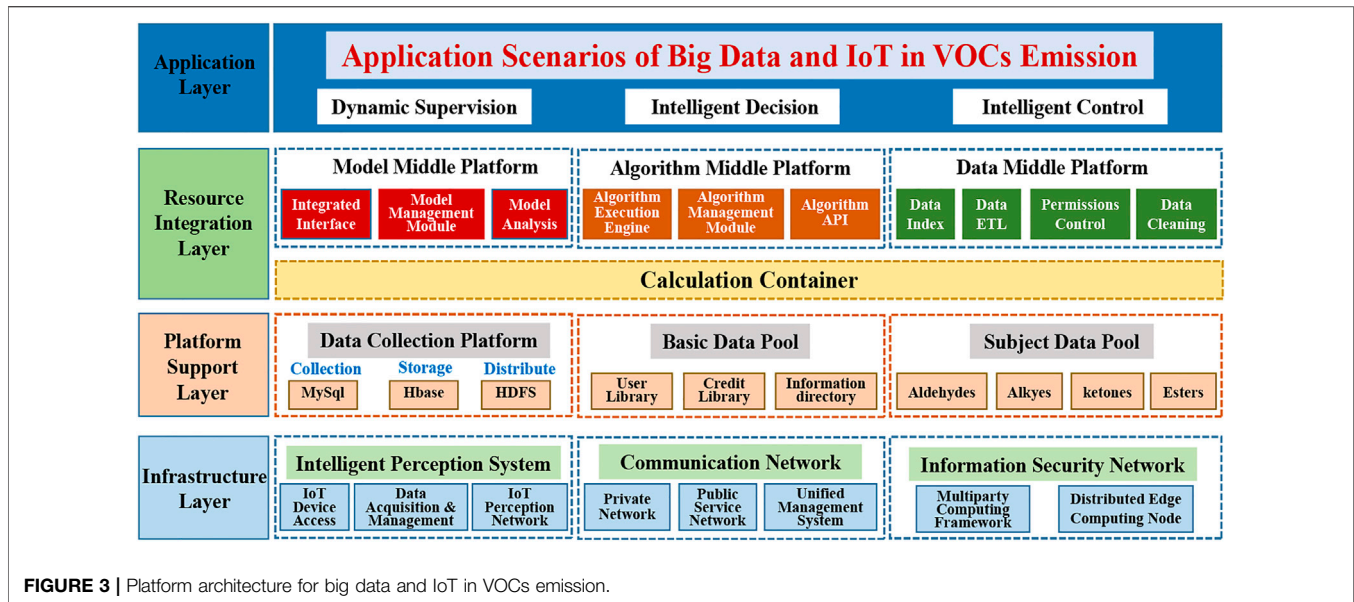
Application Layer

Application Scenarios of Big Data and IoT in VOCs Emission

Dynamic Supervision

Intelligent Decision

Intelligent Control

Resource Integration Layer

Model Middle Platform

Integrated Interface

Model Management Module

Model Analysis

Algorithm Middle Platform

Algorithm Execution Engine

Algorithm Management Module

Algorithm API

Data Middle Platform

Data Index

Data ETL

Permissions Control

Data Cleaning

Calculation Container

Platform Support Layer

Data Collection Platform

Collection

Storage

Distribute

MySql

Hbase

HDFS

Basic Data Pool

User Library

Credit Library

Information directory

Subject Data Pool

Aldehydes

Alkyes

ketones

Esters

Infrastructure Layer

Intelligent Perception System

IoT Device Access

Data Acquisition & Management

IoT Perception Network

Communication Network

Private Network

Public Service Network

Unified Management System

Information Security Network

Multiparty Computing Framework

Distributed Edge Computing Node

FIGURE 3 | Platform architecture for big data and IoT in VOCs emission.